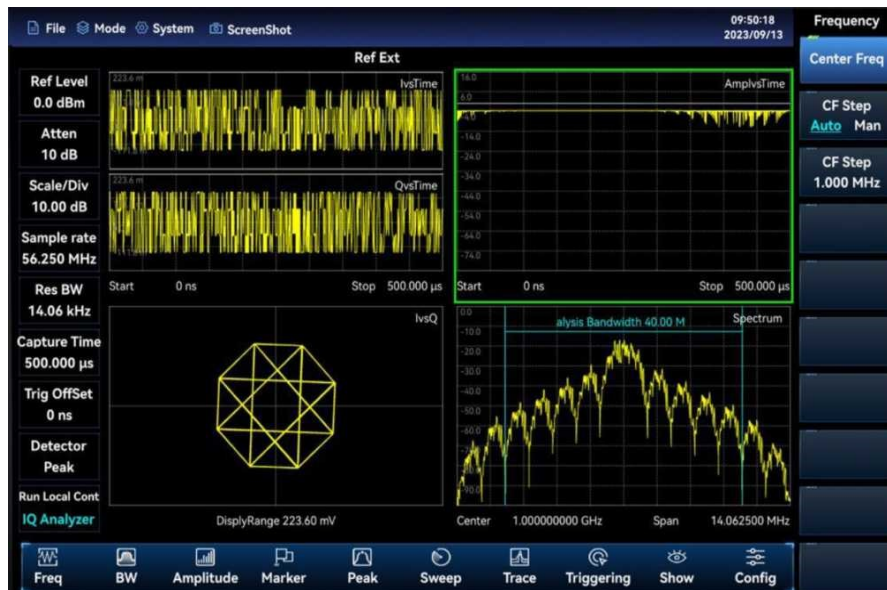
File Mode System ScreenShot

09:50:18
2023/09/13

Frequency

Ref Ext

Center Freq

CF Step
Auto Man

CF Step
1.000 MHz

Ref Level
0.0 dBm

Atten
10 dB

Scale/Div
10.00 dB

Sample rate
56.250 MHz

Res BW
14.06 kHz

Capture Time
500.000 µs

Trig OffSet
0 ns

Detector
Peak

Run Local Cont
IQ Analyzer

223.6 m
IvsTime

223.6 m
QvsTime

Start 0 ns Stop 500.000 µs

16.0
AmplvsTime
6.0
-4.0
-14.0
-24.0
-34.0
-44.0
-54.0
-64.0
-74.0

Start 0 ns Stop 500.000 µs

IvsQ

DisplyRange 223.60 mV

0.0
alysis Bandwidth 40.00 M
Spectrum
-10.0
-20.0
-30.0
-40.0
-50.0
-60.0
-90.0

Center 1.000000000 GHz Span 14.062500 MHz

Freq BW Amplitude Marker Peak Sweep Trace Triggering Show Config